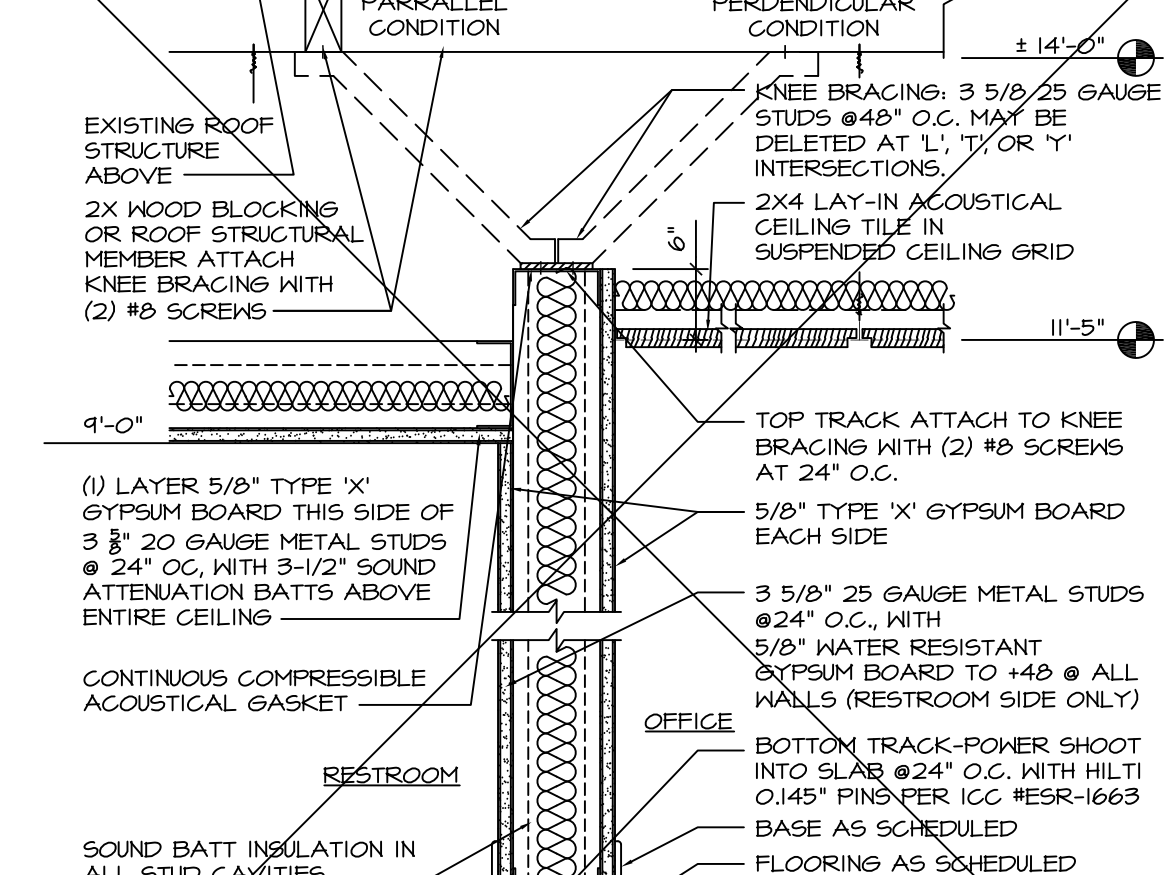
PARRALLEL CONDITION

PERPENDICULAR CONDITION

± 14'-0"

EXISTING ROOF STRUCTURE ABOVE

KNEE BRACING: 3 5/8 25 GAUGE STUDS @48" O.C. MAY BE DELETED AT 'L', 'T', OR 'Y' INTERSECTIONS.

2X WOOD BLOCKING OR ROOF STRUCTURAL MEMBER ATTACH KNEE BRACING WITH (2) #8 SCREWS

2X4 LAY-IN ACOUSTICAL CEILING TILE IN SUSPENDED CEILING GRID

6"

11'-5"

9'-0"

TOP TRACK ATTACH TO KNEE BRACING WITH (2) #8 SCREWS AT 24" O.C.

(1) LAYER 5/8" TYPE 'X' GYPSUM BOARD THIS SIDE OF 3 $\frac{5}{8}$" 20 GAUGE METAL STUDS @ 24" OC, WITH 3-1/2" SOUND ATTENUATION BATTS ABOVE ENTIRE CEILING

5/8" TYPE 'X' GYPSUM BOARD EACH SIDE

3 5/8" 25 GAUGE METAL STUDS @24" O.C., WITH 5/8" WATER RESISTANT GYPSUM BOARD TO +48 @ ALL WALLS (RESTROOM SIDE ONLY)

CONTINUOUS COMPRESSIBLE ACOUSTICAL GASKET

OFFICE

RESTROOM

BOTTOM TRACK-POWER SHOOT INTO SLAB @24" O.C. WITH HILTI 0.145" PINS PER ICC #ESR-1663

BASE AS SCHEDULED

SOUND BATT INSULATION IN ALL STUD CAVITIES

FLOORING AS SCHEDULED